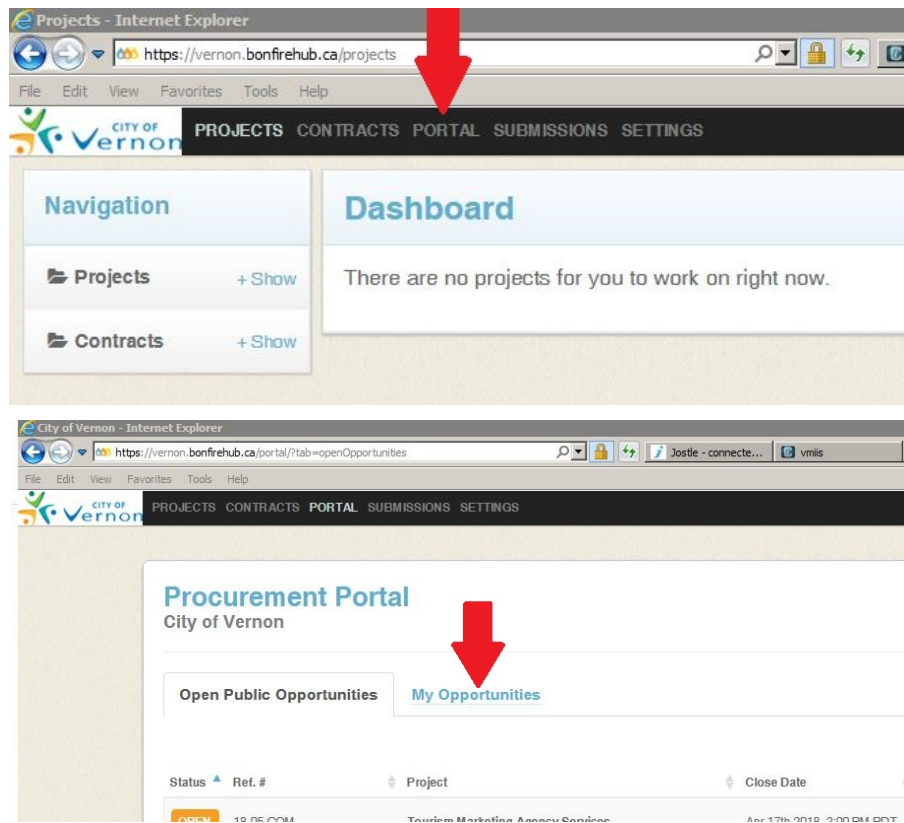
Projects - Internet Explorer
https://vernon.bonfirehub.ca/projects
File Edit View Favorites Tools Help
CITY OF Vernon
PROJECTS CONTRACTS PORTAL SUBMISSIONS SETTINGS

Navigation
Projects +Show
Contracts +Show

Dashboard
There are no projects for you to work on right now.

City of Vernon - Internet Explorer
https://vernon.bonfirehub.ca/portal/?tab=openOpportunities
Jostle - connecte... vmiis
File Edit View Favorites Tools Help
CITY OF Vernon
PROJECTS CONTRACTS PORTAL SUBMISSIONS SETTINGS

Procurement Portal
City of Vernon

Open Public Opportunities My Opportunities

| Status | Ref. # | Project | Close Date |
|---|---|---|---|
| OPEN | 18-05-COM | Tourism Marketing Agency Services | Apr 17th 2018, 2:00 PM PDT |